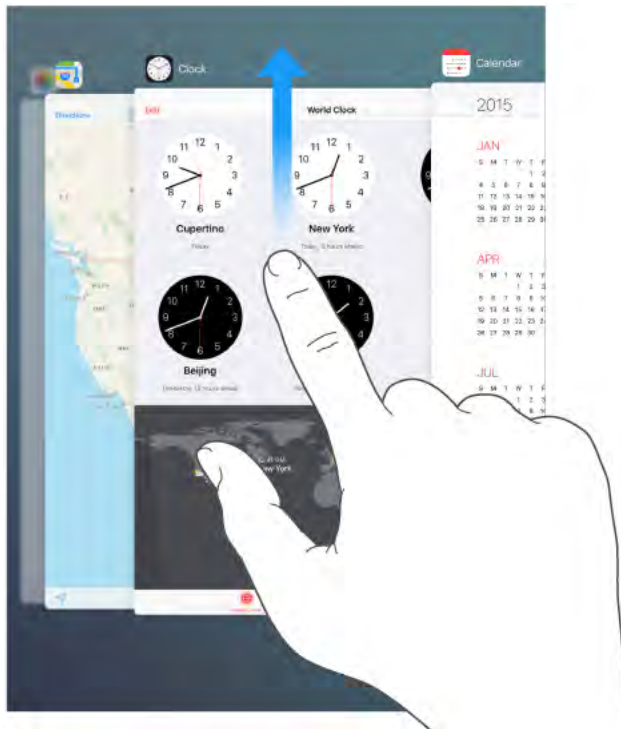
Clock

Calendar

Directions

Edit

World Clock

2015

12 1 2 3 4 5 6 7 8 9 10 11

12 1 2 3 4 5 6 7 8 9 10 11

Cupertino

Today

New York

Today, 3 hours ahead

12 1 2 3 4 5 6 7 8 9 10 11

Beijing

Yesterday, 15 hours ahead

JAN

S M T W T F

4 5 6 7 8 9

11 12 13 14 15 16

18 19 20 21 22 23

25 26 27 28 29 30

APR

S M T W T F

1 2 3

5 6 7 8 9 10

12 13 14 15 16 17

19 20 21 22 23 24

26 27 28 29 30

JUL

S M T W T F

1 2 3

New York